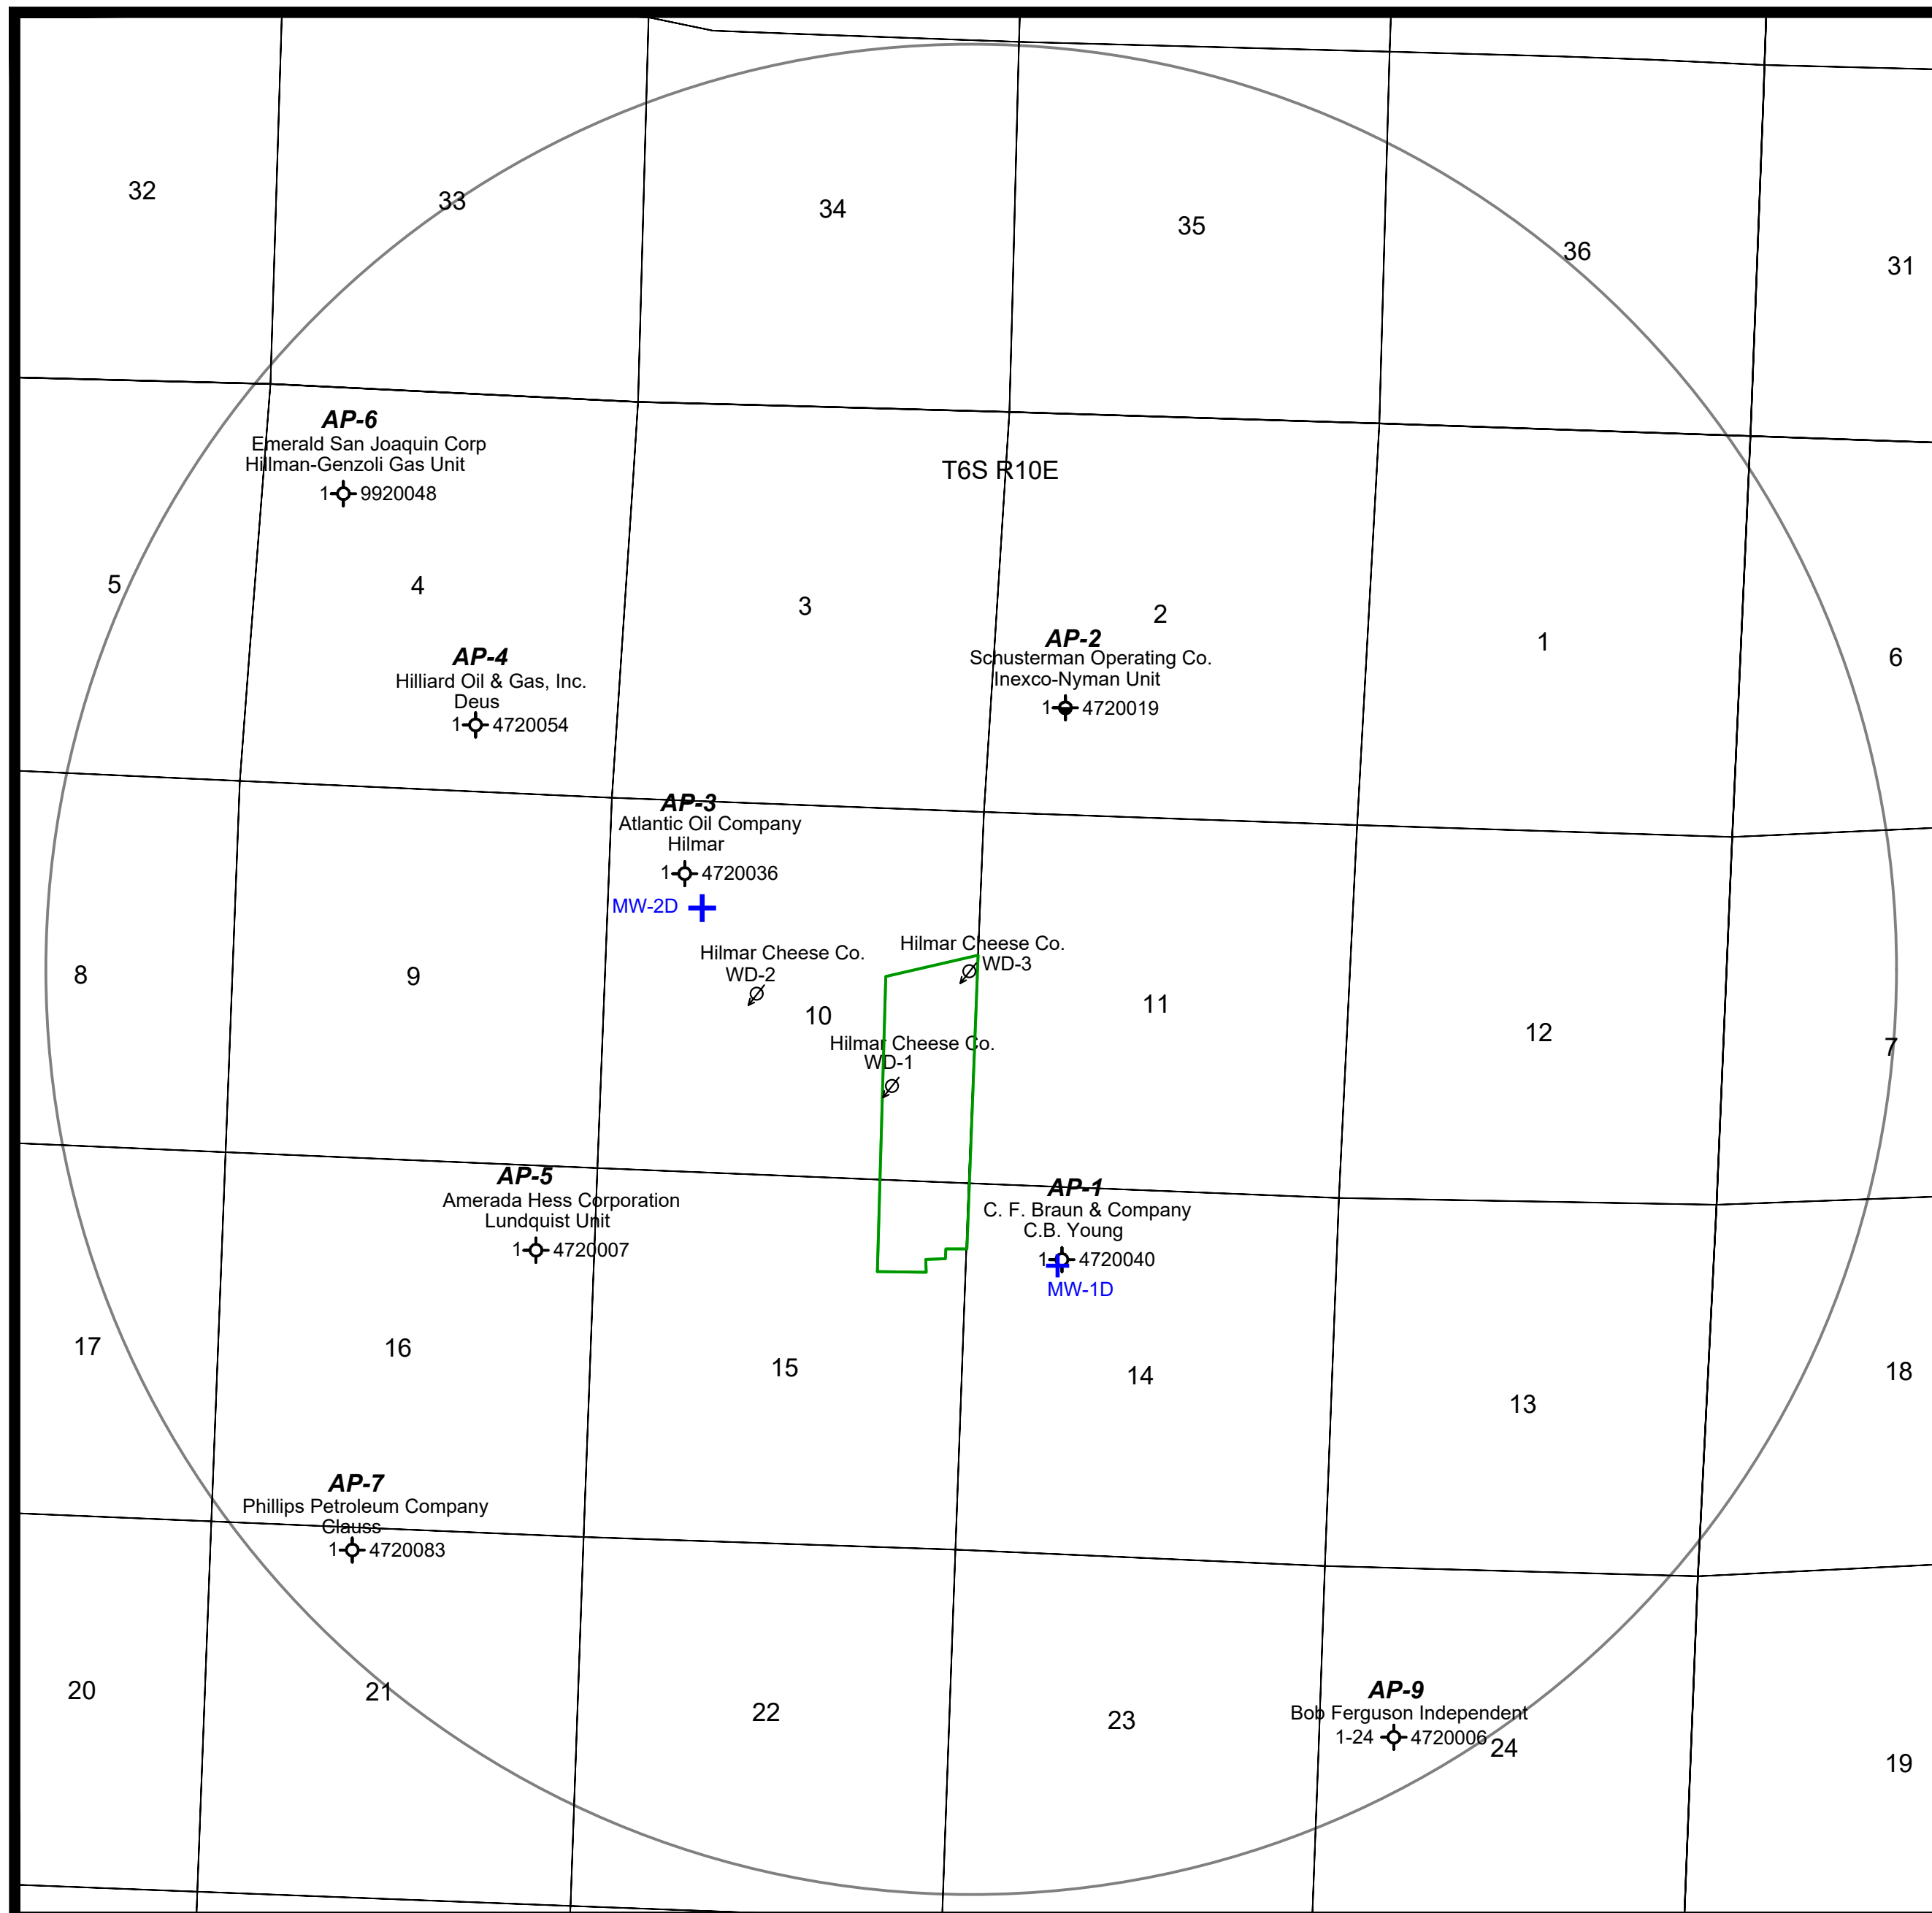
32
33
34
35
36
31

AP-6
Emerald San Joaquin Corp
Hillman-Genzoli Gas Unit
1 9920048

T6S R10E

5
4
3
2
1
6

AP-4
Hilliard Oil & Gas, Inc.
Deus
1 4720054

AP-2
Schusterman Operating Co.
Inexco-Nyman Unit
1 4720019

AP-3
Atlantic Oil Company
Hilmar
1 4720036

MW-2D

Hilmar Cheese Co.
WD-2

Hilmar Cheese Co.
WD-3

8
9
10
11
12
7

Hilmar Cheese Co.
WD-1

AP-5
Amerada Hess Corporation
Lundquist Unit
1 4720007

AP-1
C. F. Braun & Company
C.B. Young
1 4720040
MW-1D

17
16
15
14
13
18

AP-7
Phillips Petroleum Company
Clauss
1 4720083

20
21
22
23

AP-9
Bob Ferguson Independent
1-24 4720006
24
19